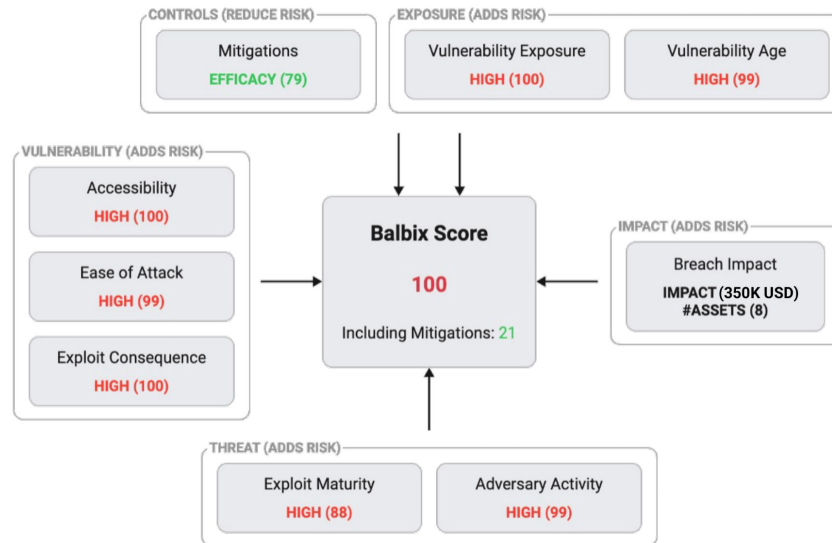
CONTROLS (REDUCE RISK)
Mitigations
EFFICACY (79)

EXPOSURE (ADDS RISK)
Vulnerability Exposure
HIGH (100)
Vulnerability Age
HIGH (99)

VULNERABILITY (ADDS RISK)
Accessibility
HIGH (100)
Ease of Attack
HIGH (99)
Exploit Consequence
HIGH (100)

Balbix Score
100
Including Mitigations: 21

IMPACT (ADDS RISK)
Breach Impact
IMPACT (350K USD)
#ASSETS (8)

THREAT (ADDS RISK)
Exploit Maturity
HIGH (88)
Adversary Activity
HIGH (99)